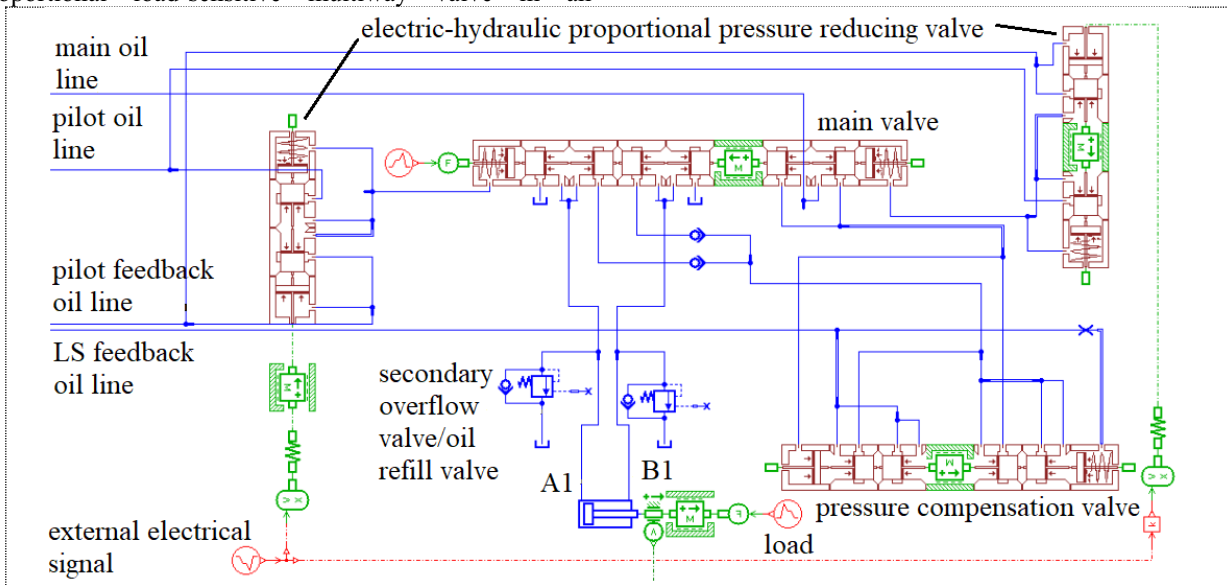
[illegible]

main oil line

pilot oil line

pilot feedback oil line

LS feedback oil line

electric-hydraulic proportional pressure reducing valve

main valve

secondary overflow valve/oil refill valve

A1

B1

load

pressure compensation valve

external electrical signal